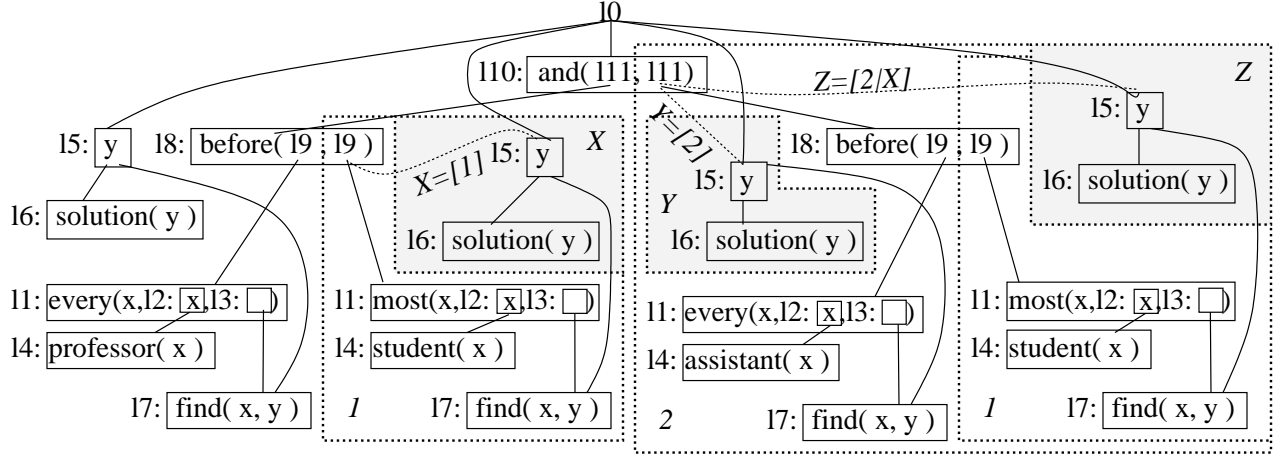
l0

l10: and( l11, l11)

Z=[2/X]

Z

l5: y

l6: solution( y )

l5: y

l8: before( l9 , l9 )

X

X=[1]

l5: y

Y=[2]

l8: before( l9 , l9 )

l6: solution( y )

l6: solution( y )

l5: y

Y

l6: solution( y )

l1: every(x,l2: x,l3: )

l4: professor( x )

l7: find( x, y )

l1: most(x,l2: x,l3: )

l4: student( x )

1

l7: find( x, y )

l1: every(x,l2: x,l3: )

l4: assistant( x )

2

l7: find( x, y )

l1: most(x,l2: x,l3: )

l4: student( x )

1

l7: find( x, y )